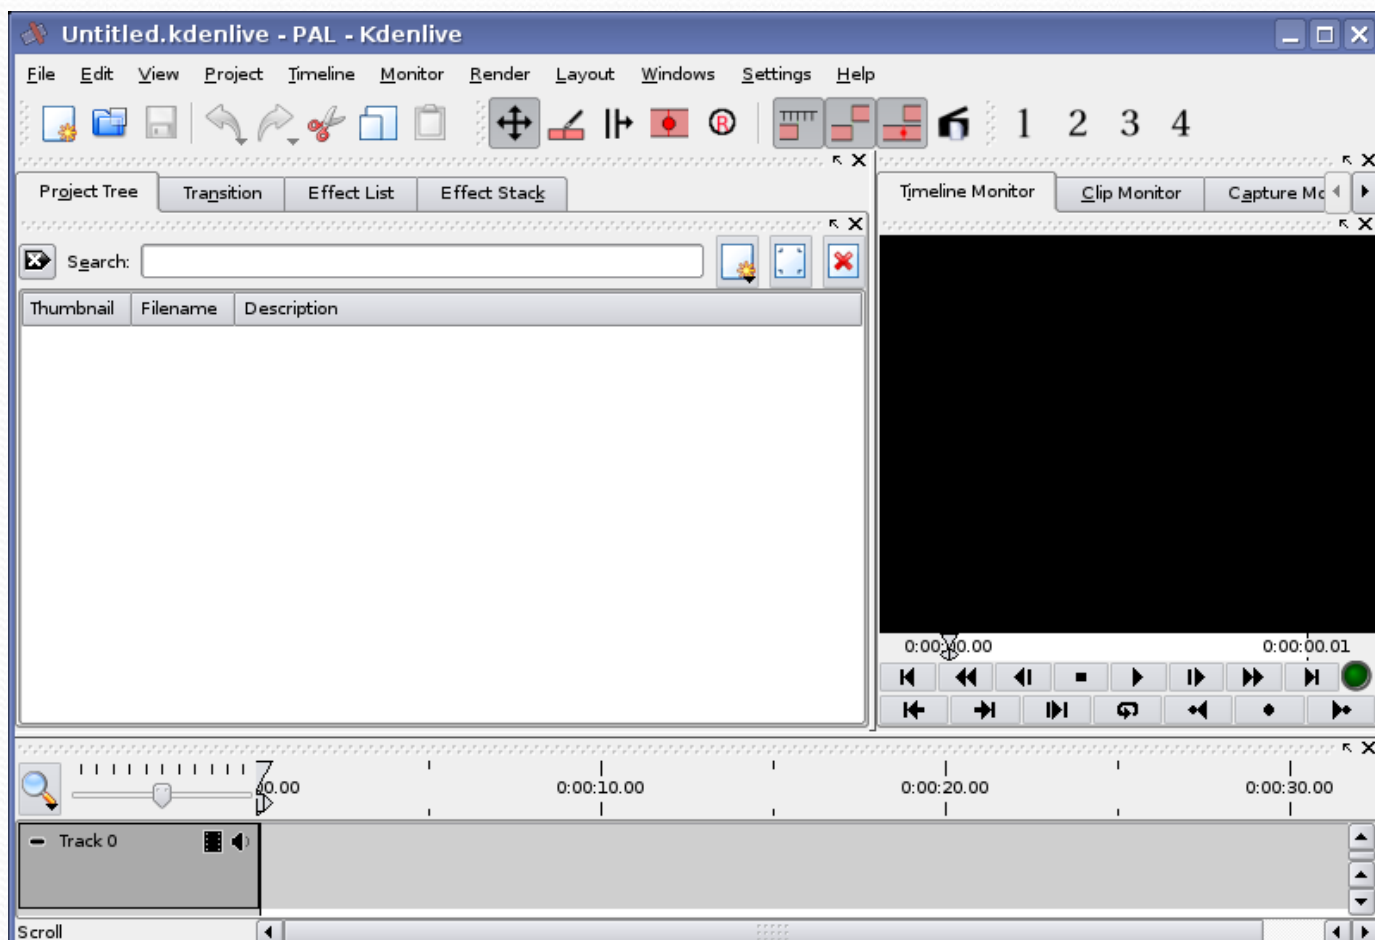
Untitled.kdenlive - PAL - Kdenlive

File Edit View Project Timeline Monitor Render Layout Windows Settings Help

1 2 3 4

Project Tree | Transition | Effect List | Effect Stack

Timeline Monitor | Clip Monitor | Capture Mc

Search:

| Thumbnail | Filename | Description |
|---|---|---|

0:00:00.00 0:00:00.01

0.00 0:00:10.00 0:00:20.00 0:00:30.00

Track 0

Scroll